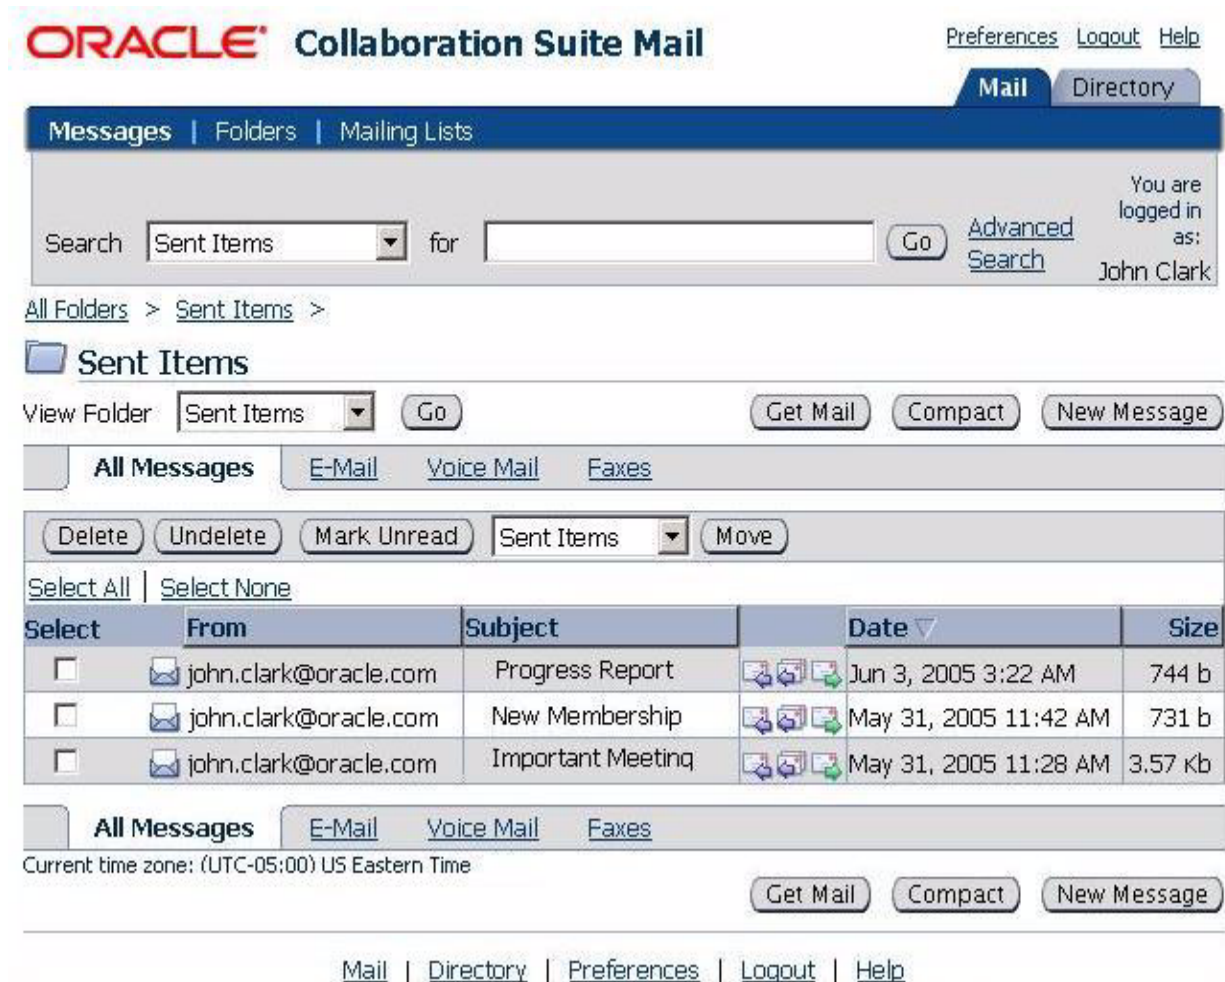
ORACLE Collaboration Suite Mail

Preferences Logout Help

Mail Directory

Messages | Folders | Mailing Lists

Search Sent Items for Go Advanced Search

You are logged in as: John Clark

All Folders > Sent Items >

Sent Items

View Folder Sent Items Go

Get Mail Compact New Message

All Messages E-Mail Voice Mail Faxes

Delete Undelete Mark Unread Sent Items Move

Select All | Select None

| Select | From | Subject | | Date | Size |
|---|---|---|---|---|---|
| | john.clark@oracle.com | Progress Report | | Jun 3, 2005 3:22 AM | 744 b |
| | john.clark@oracle.com | New Membership | | May 31, 2005 11:42 AM | 731 b |
| | john.clark@oracle.com | Important Meeting | | May 31, 2005 11:28 AM | 3.57 Kb |

All Messages E-Mail Voice Mail Faxes

Current time zone: (UTC-05:00) US Eastern Time

Get Mail Compact New Message

Mail | Directory | Preferences | Logout | Help